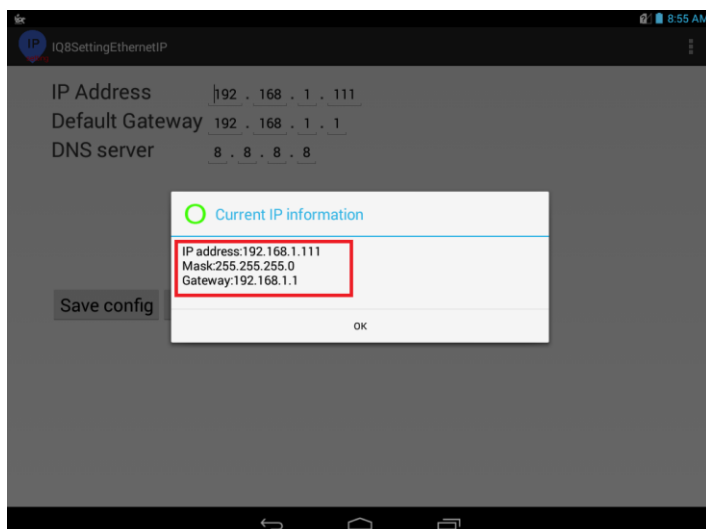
8:55 AM

IP IQ8SettingEthernetIP

IP Address 192 . 168 . 1 . 111
Default Gateway 192 . 168 . 1 . 1
DNS server 8 . 8 . 8 . 8

Current IP information

IP address:192.168.1.111
Mask:255.255.255.0
Gateway:192.168.1.1

OK

Save config